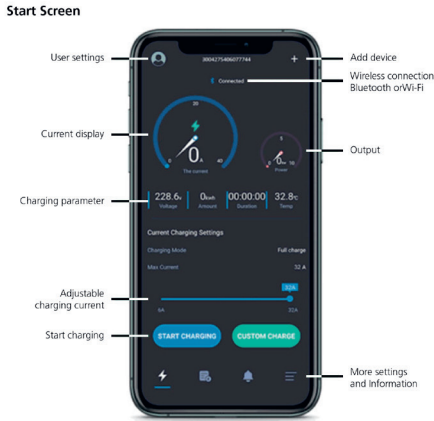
Start Screen

User settings

Add device

Wireless connection Bluetooth orWi-Fi

Current display

Output

Charging parameter

Adjustable charging current

Start charging

More settings and Information

300427540607744

+

Connected

20

0

0 A

40

The current

5

0 kw

Power

228.6V

Voltage

0kwh

Amount

00:00:00

Duration

32.8°C

Temp

Current Charging Settings

Charging Mode

Full charge

Max Current

32 A

32A

6A

32A

START CHARGING

CUSTOM CHARGE